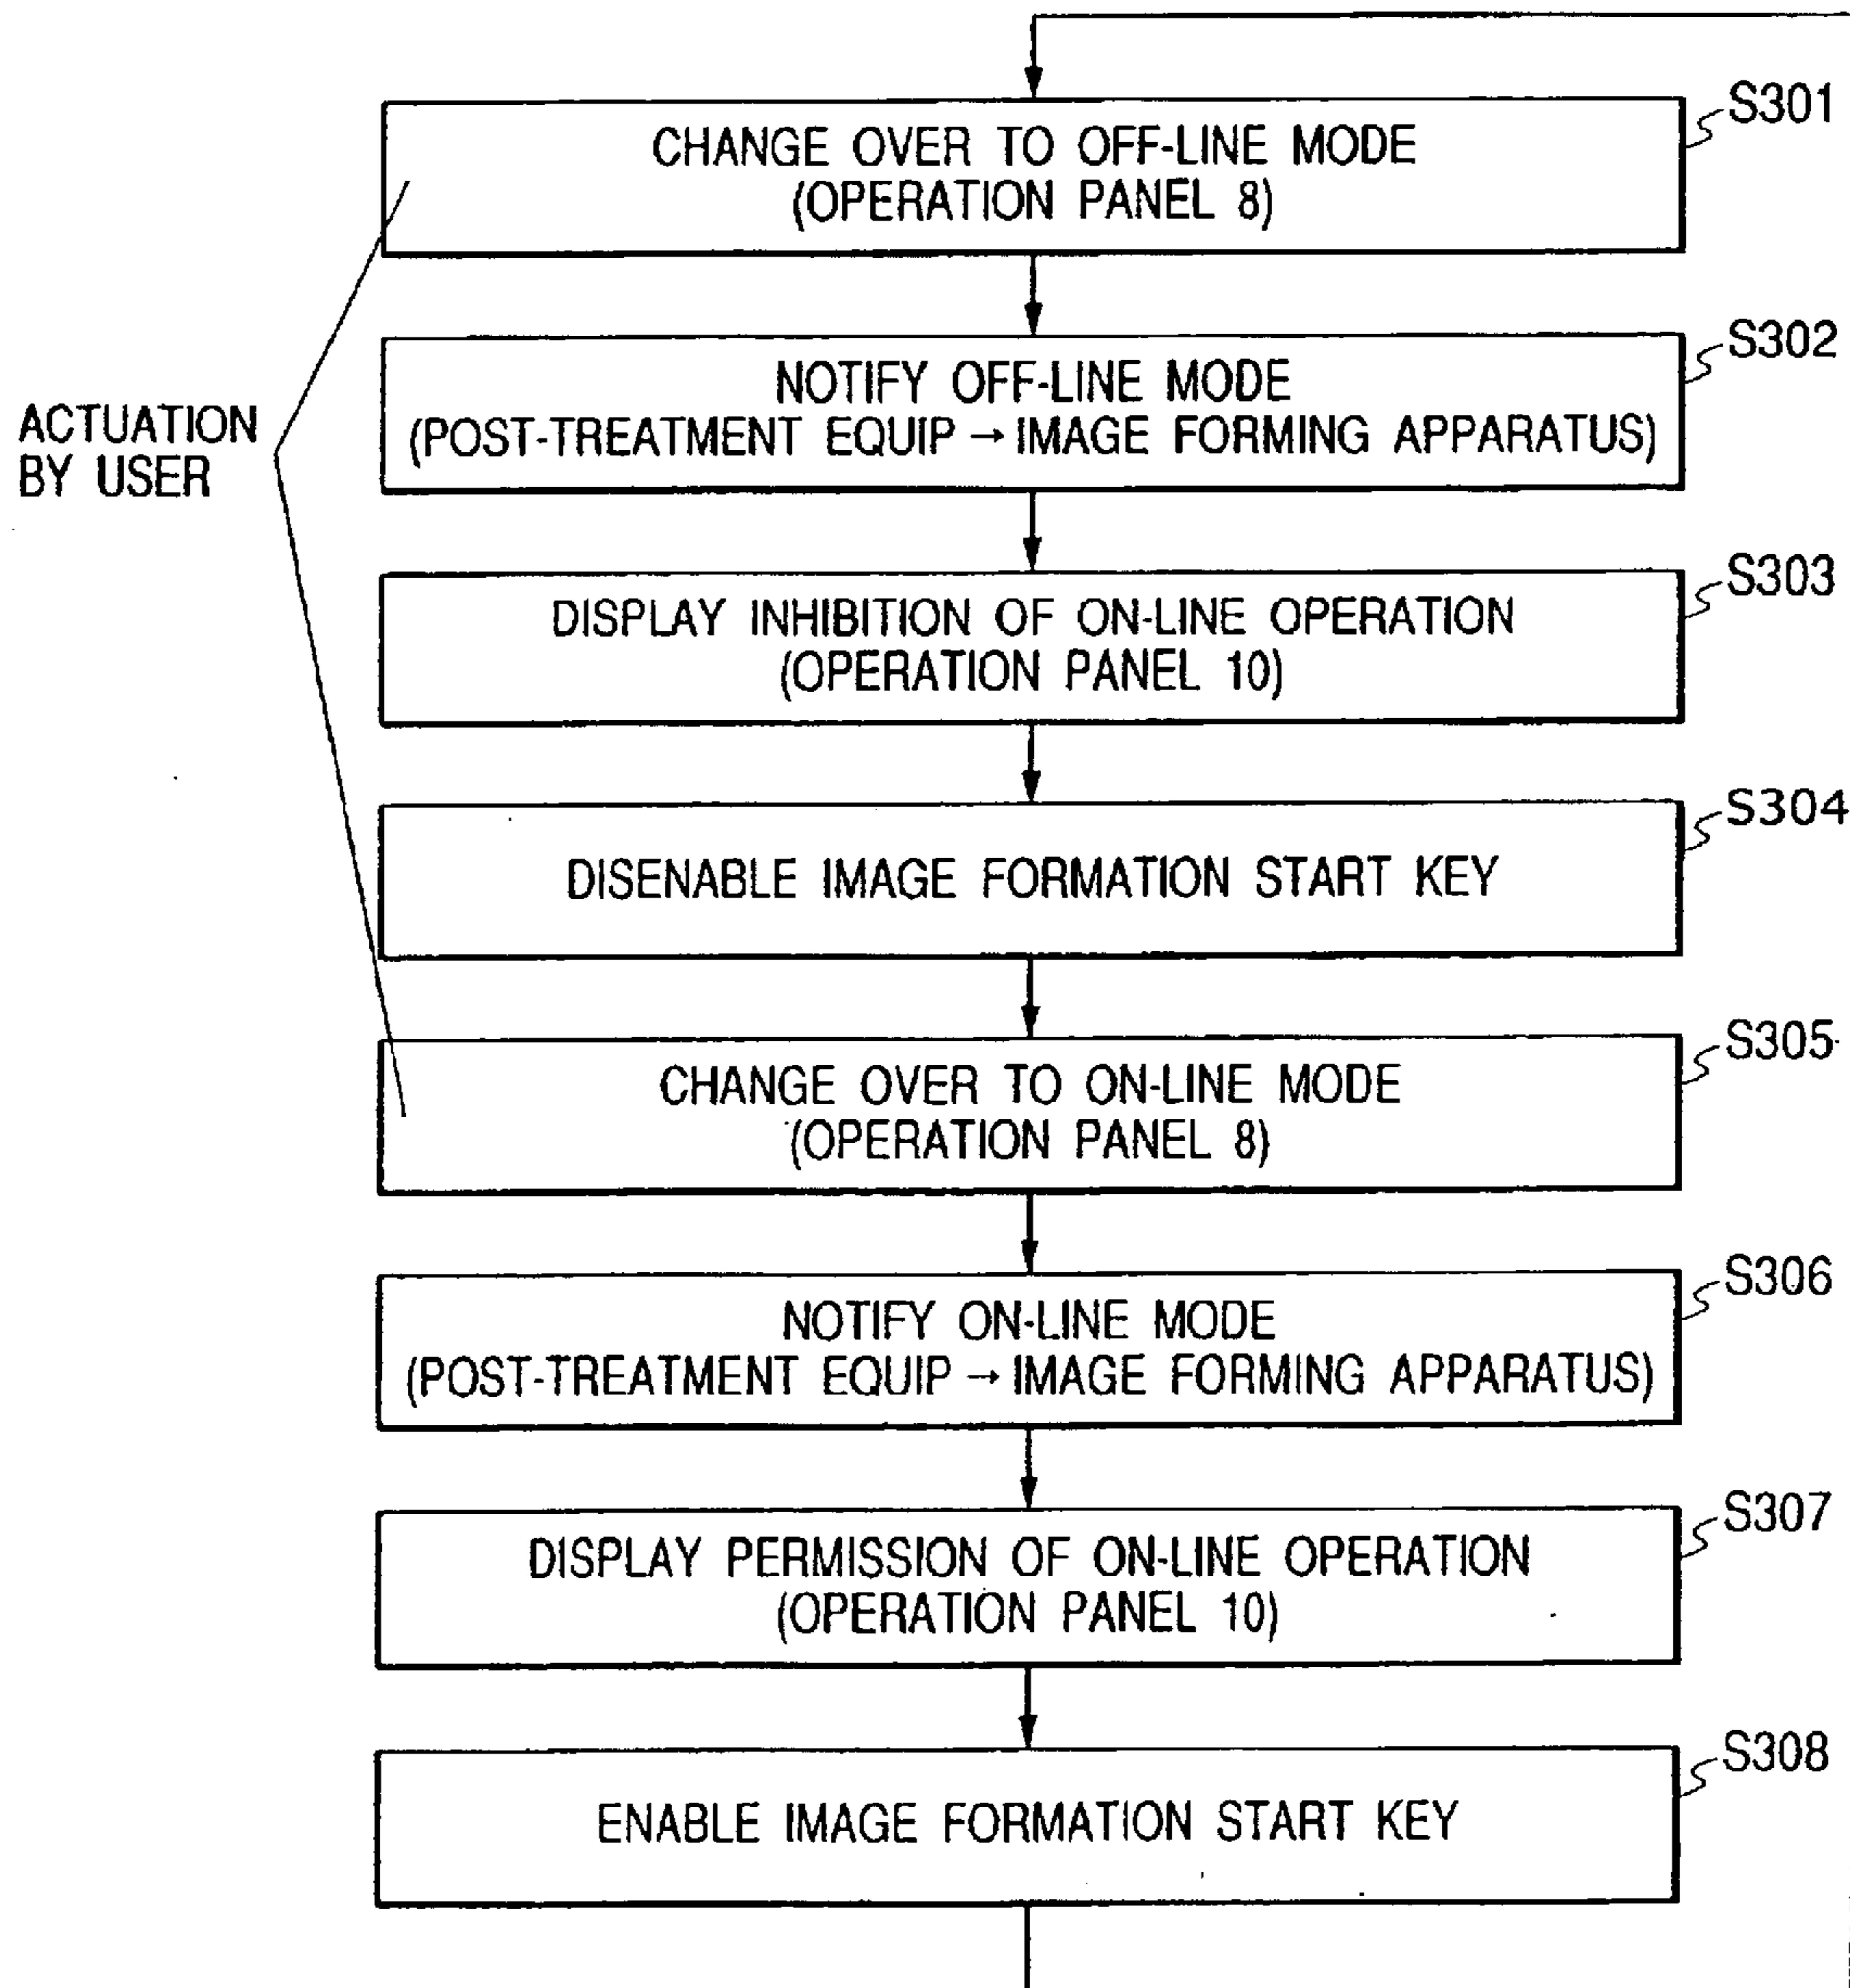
S301
CHANGE OVER TO OFF-LINE MODE
(OPERATION PANEL 8)

S302
NOTIFY OFF-LINE MODE
(POST-TREATMENT EQUIP → IMAGE FORMING APPARATUS)

ACTUATION BY USER

S303
DISPLAY INHIBITION OF ON-LINE OPERATION
(OPERATION PANEL 10)

S304
DISENABLE IMAGE FORMATION START KEY

S305
CHANGE OVER TO ON-LINE MODE
(OPERATION PANEL 8)

S306
NOTIFY ON-LINE MODE
(POST-TREATMENT EQUIP → IMAGE FORMING APPARATUS)

S307
DISPLAY PERMISSION OF ON-LINE OPERATION
(OPERATION PANEL 10)

S308
ENABLE IMAGE FORMATION START KEY